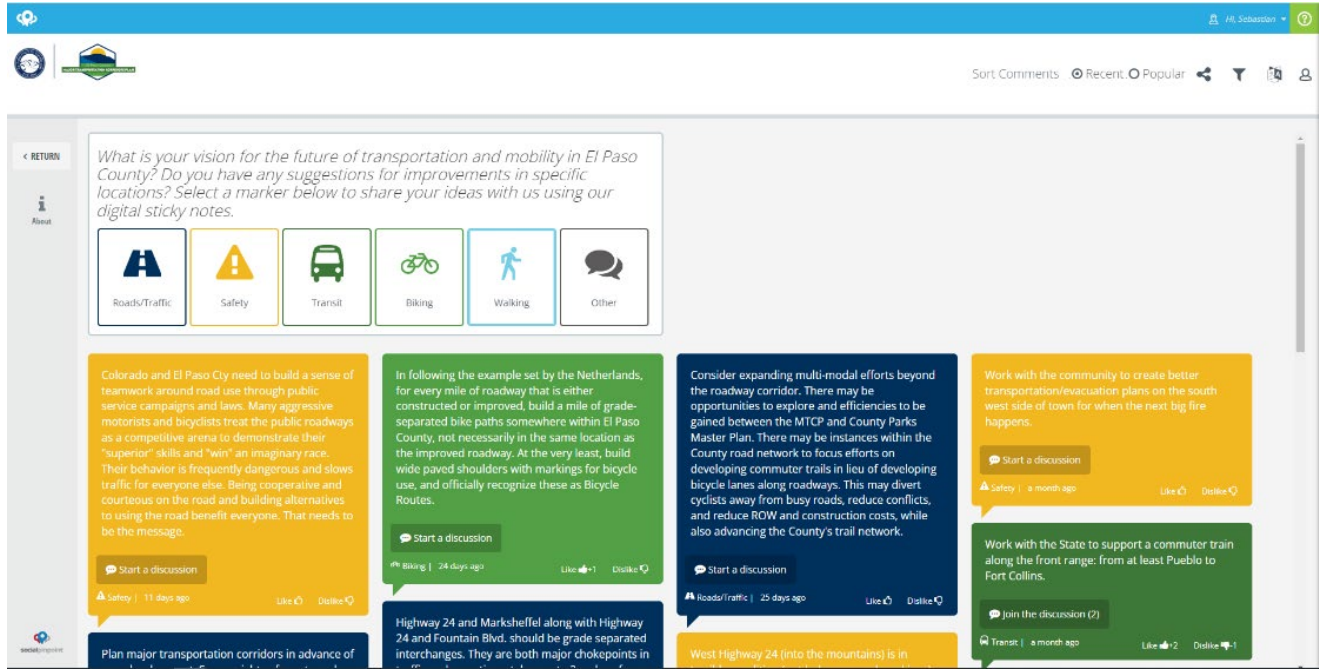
Hi, Sebastian

Sort Comments Recent Popular

< RETURN

About

What is your vision for the future of transportation and mobility in El Paso County? Do you have any suggestions for improvements in specific locations? Select a marker below to share your ideas with us using our digital sticky notes.

Roads/Traffic
Safety
Transit
Biking
Walking
Other

Colorado and El Paso Cty need to build a sense of teamwork around road use through public service campaigns and laws. Many aggressive motorists and bicyclists treat the public roadways as a competitive arena to demonstrate their "superior" skills and "win" an imaginary race. Their behavior is frequently dangerous and slows traffic for everyone else. Being cooperative and courteous on the road and building alternatives to using the road benefit everyone. That needs to be the message.

Start a discussion

Safety | 11 days ago Like Dislike

Plan major transportation corridors in advance of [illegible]

In following the example set by the Netherlands, for every mile of roadway that is either constructed or improved, build a mile of grade-separated bike paths somewhere within El Paso County, not necessarily in the same location as the improved roadway. At the very least, build wide paved shoulders with markings for bicycle use, and officially recognize these as Bicycle Routes.

Start a discussion

Biking | 24 days ago Like +1 Dislike

Highway 24 and Marksheffel along with Highway 24 and Fountain Blvd. should be grade separated interchanges. They are both major chokepoints in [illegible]

Consider expanding multi-modal efforts beyond the roadway corridor. There may be opportunities to explore and efficiencies to be gained between the MTCP and County Parks Master Plan. There may be instances within the County road network to focus efforts on developing commuter trails in lieu of developing bicycle lanes along roadways. This may divert cyclists away from busy roads, reduce conflicts, and reduce ROW and construction costs, while also advancing the County's trail network.

Start a discussion

Roads/Traffic | 25 days ago Like Dislike

West Highway 24 (into the mountains) is in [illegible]

Work with the community to create better transportation/evacuation plans on the south west side of town for when the next big fire happens.

Start a discussion

Safety | a month ago Like Dislike

Work with the State to support a commuter train along the front range: from at least Pueblo to Fort Collins.

Join the discussion (2)

Transit | a month ago Like +2 Dislike -1

socialpinpoint